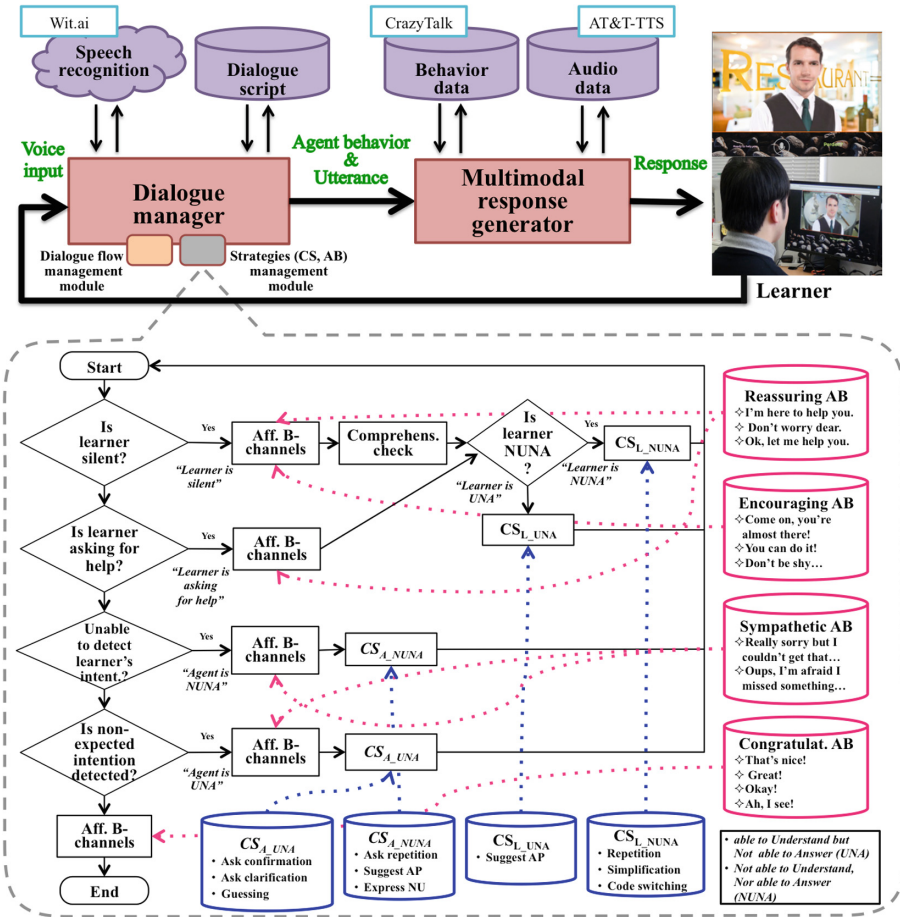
Wit.ai

Speech recognition

Dialogue script

CrazyTalk

Behavior data

AT&T-TTS

Audio data

RESTAURANT

Voice input

Dialogue manager

Agent behavior & Utterance

Multimodal response generator

Response

Dialogue flow management module

Strategies (CS, AB) management module

Learner

Start

Is learner silent?

Yes

"Learner is silent"

Aff. B-channels

Comprehens. check

Is learner NUNA ?

Yes

"Learner is NUNA"

"Learner is UNA"

$CS_{L\_NUNA}$

$CS_{L\_UNA}$

Reassuring AB
✧I'm here to help you.
✧ Don't worry dear.
✧Ok, let me help you.

Encouraging AB
✧Come on, you're almost there!
✧You can do it!
✧Don't be shy…

Is learner asking for help?

Yes

"Learner is asking for help"

Aff. B-channels

Unable to detect learner's intent,?

Yes

"Agent is NUNA"

Aff. B-channels

$CS_{A\_NUNA}$

Sympathetic AB
✧Really sorry but I couldn't get that…
✧Oups, I'm afraid I missed something…

Is non-expected intention detected?

Yes

"Agent is UNA"

Aff. B-channels

$CS_{A\_UNA}$

Congratulat. AB
✧That's nice!
✧ Great!
✧Okay!
✧Ah, I see!

Aff. B-channels

End

$CS_{A\_UNA}$
• Ask confirmation
• Ask clarification
• Guessing

$CS_{A\_NUNA}$
• Ask repetition
• Suggest AP
• Express NU

$CS_{L\_UNA}$
• Suggest AP

$CS_{L\_NUNA}$
• Repetition
• Simplification
• Code switching

• able to Understand but Not able to Answer (UNA)
• Not able to Understand, Nor able to Answer (NUNA)